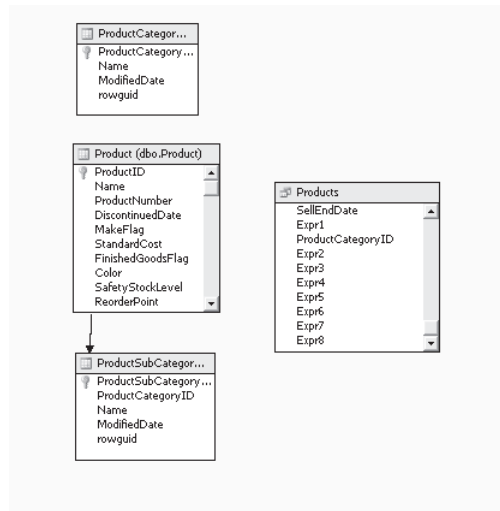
ProductCategor...
ProductCategory...
Name
ModifiedDate
rowguid

Product (dbo.Product)
ProductID
Name
ProductNumber
DiscontinuedDate
MakeFlag
StandardCost
FinishedGoodsFlag
Color
SafetyStockLevel
ReorderPoint

Products
SellEndDate
Expr1
ProductCategoryID
Expr2
Expr3
Expr4
Expr5
Expr6
Expr7
Expr8

ProductSubCategor...
ProductSubCategory...
ProductCategoryID
Name
ModifiedDate
rowguid